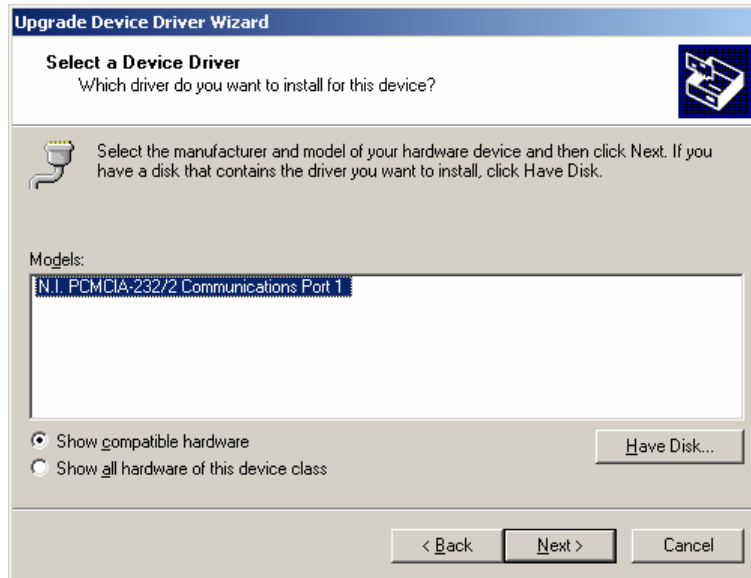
Upgrade Device Driver Wizard

Select a Device Driver
Which driver do you want to install for this device?

Select the manufacturer and model of your hardware device and then click Next. If you have a disk that contains the driver you want to install, click Have Disk.

Models:

N.I. PCMCIA-232/2 Communications Port 1

Show compatible hardware

Show all hardware of this device class

Have Disk...

< Back

Next >

Cancel